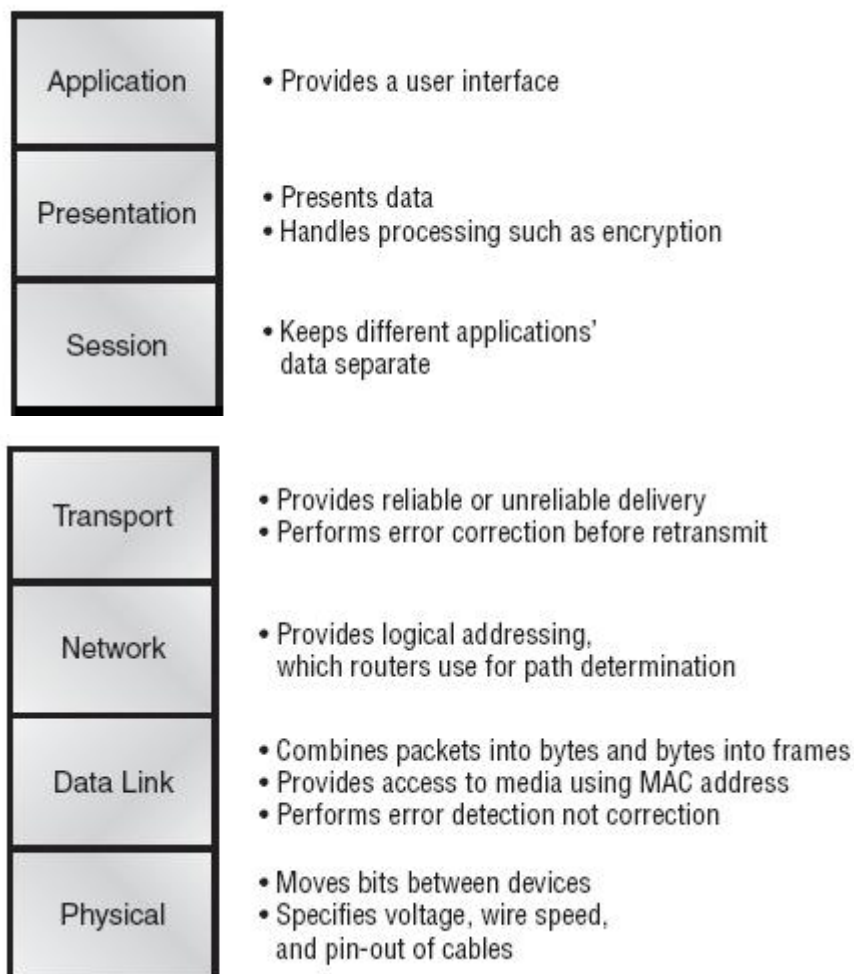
Application

• Provides a user interface

Presentation

• Presents data
• Handles processing such as encryption

Session

• Keeps different applications' data separate

Transport

• Provides reliable or unreliable delivery
• Performs error correction before retransmit

Network

• Provides logical addressing, which routers use for path determination

Data Link

• Combines packets into bytes and bytes into frames
• Provides access to media using MAC address
• Performs error detection not correction

Physical

• Moves bits between devices
• Specifies voltage, wire speed, and pin-out of cables